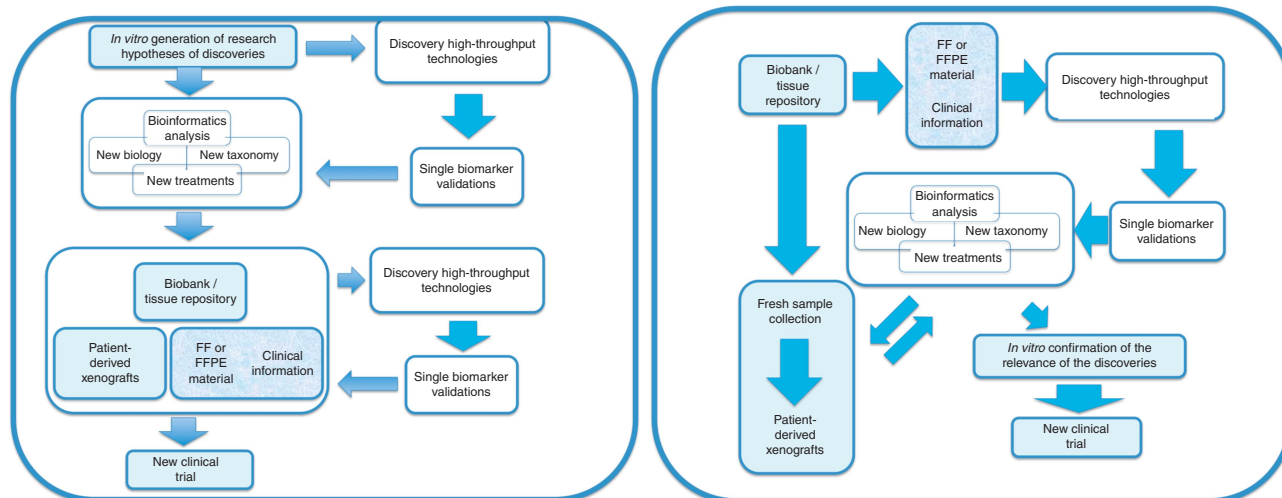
In vitro generation of research hypotheses of discoveries

Discovery high-throughput technologies

Bioinformatics analysis

New biology

New taxonomy

New treatments

Single biomarker validations

Biobank / tissue repository

Discovery high-throughput technologies

Patient-derived xenografts

FF or FFPE material

Clinical information

Single biomarker validations

New clinical trial

Biobank / tissue repository

FF or FFPE material

Clinical information

Discovery high-throughput technologies

Single biomarker validations

Bioinformatics analysis

New biology

New taxonomy

New treatments

Fresh sample collection

Patient-derived xenografts

In vitro confirmation of the relevance of the discoveries

New clinical trial